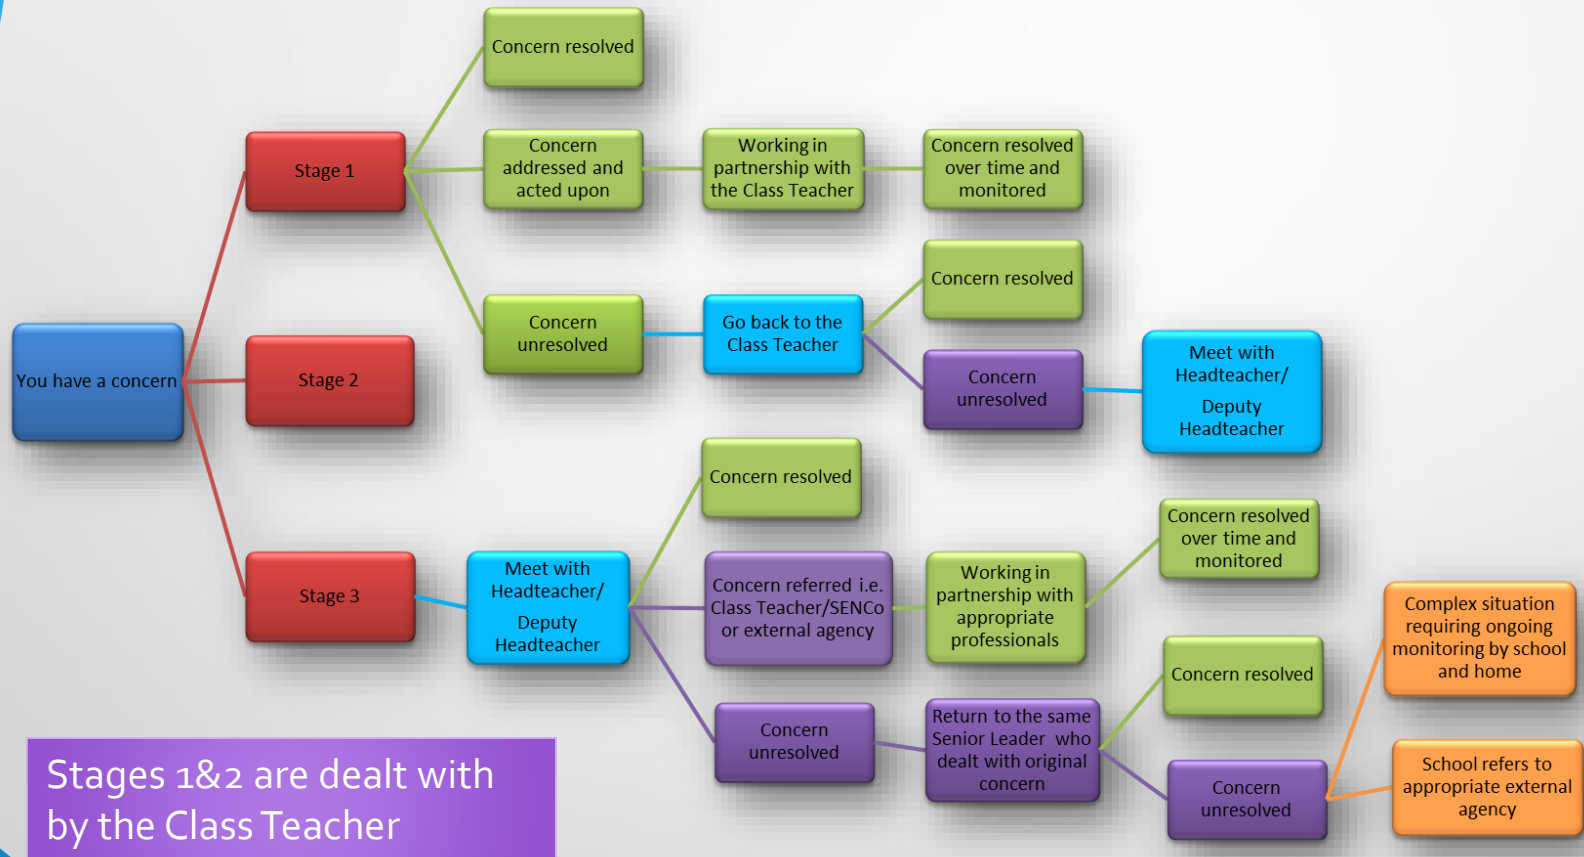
You have a concern

Stage 1

Stage 2

Stage 3

Concern resolved

Concern addressed and acted upon

Working in partnership with the Class Teacher

Concern resolved over time and monitored

Concern unresolved

Go back to the Class Teacher

Concern resolved

Concern unresolved

Meet with Headteacher/ Deputy Headteacher

Meet with Headteacher/ Deputy Headteacher

Concern resolved

Concern referred i.e. Class Teacher/SENCo or external agency

Working in partnership with appropriate professionals

Concern resolved over time and monitored

Concern unresolved

Return to the same Senior Leader who dealt with original concern

Concern resolved

Concern unresolved

Complex situation requiring ongoing monitoring by school and home

School refers to appropriate external agency

Stages 1&2 are dealt with by the Class Teacher